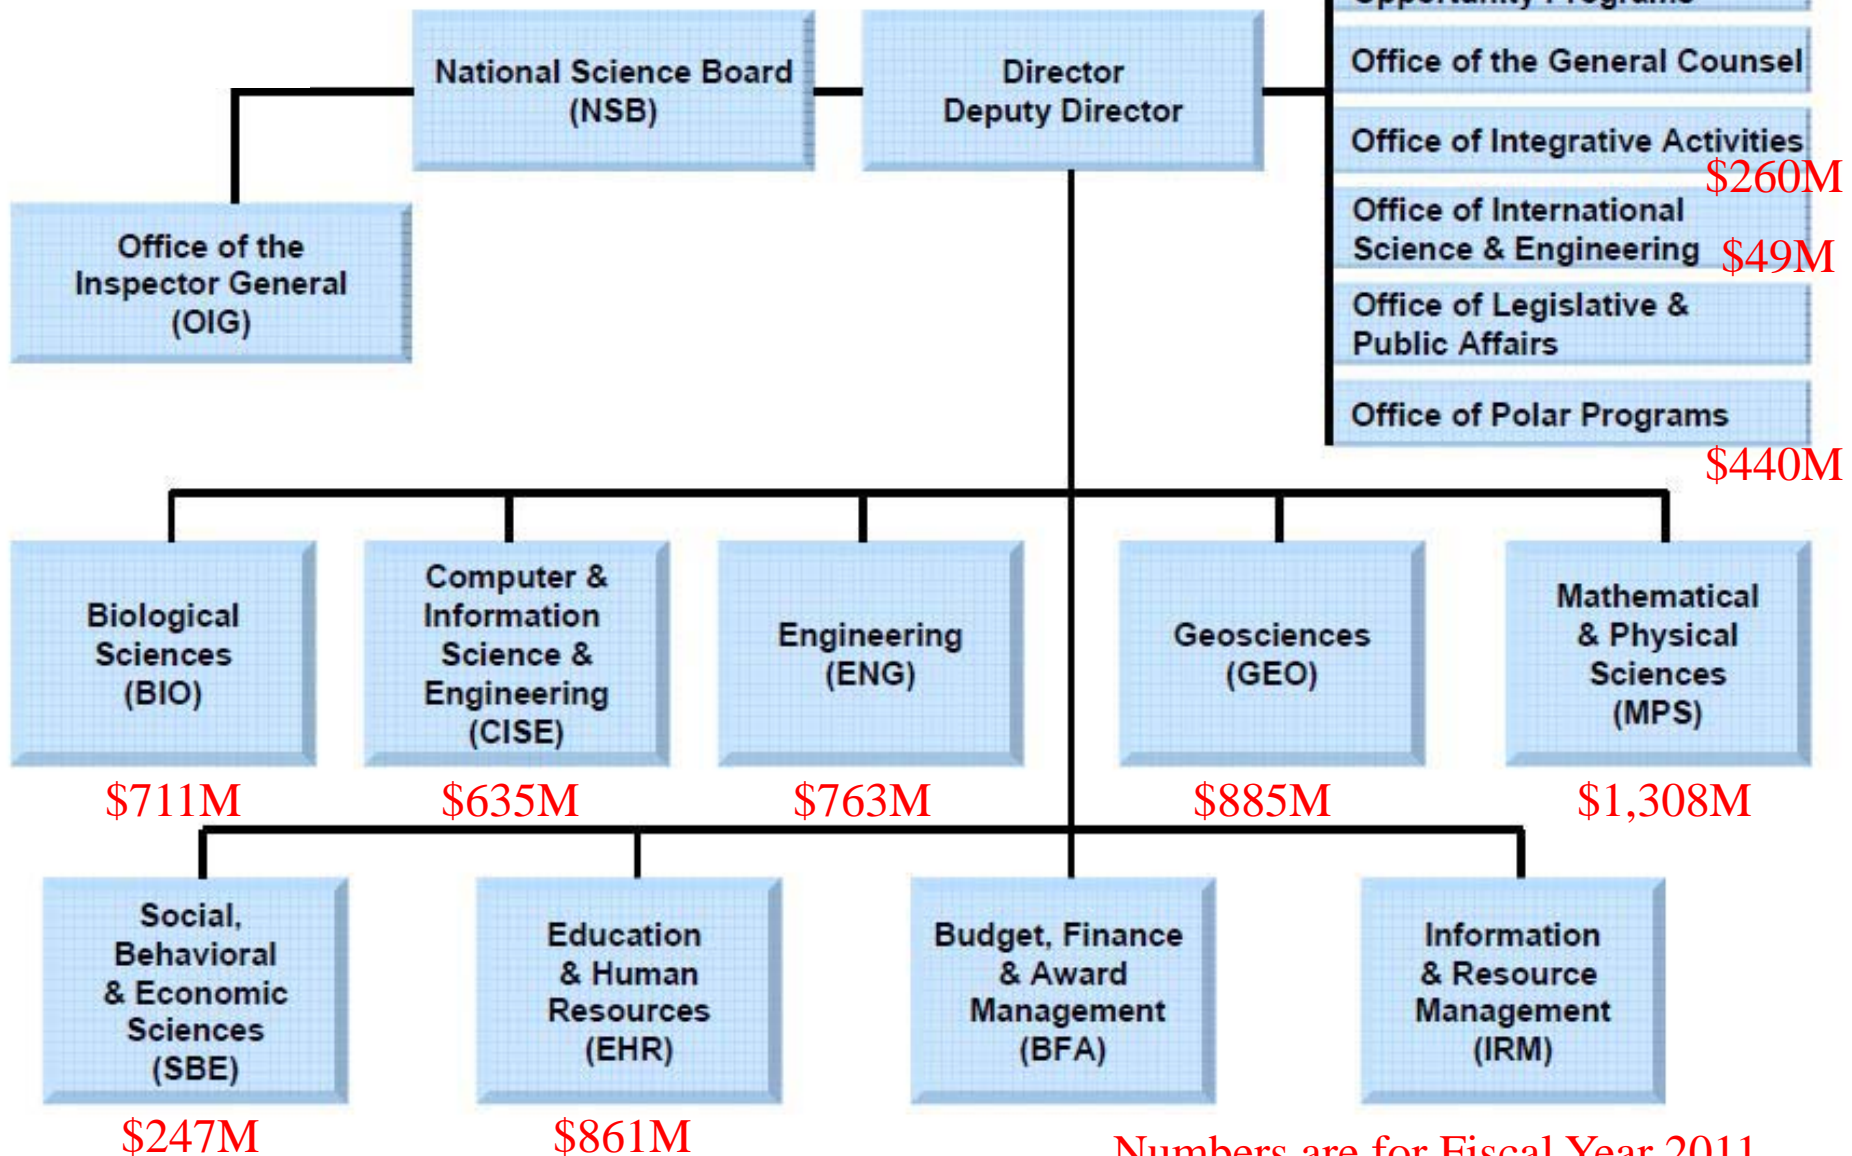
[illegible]

National Science Board (NSB)

Director Deputy Director

Office of the General Counsel

Office of Integrative Activities

$260M

Office of International Science & Engineering

$49M

Office of Legislative & Public Affairs

Office of Polar Programs

$440M

Office of the Inspector General (OIG)

Biological Sciences (BIO)

$711M

Computer & Information Science & Engineering (CISE)

$635M

Engineering (ENG)

$763M

Geosciences (GEO)

$885M

Mathematical & Physical Sciences (MPS)

$1,308M

Social, Behavioral & Economic Sciences (SBE)

$247M

Education & Human Resources (EHR)

$861M

Budget, Finance & Award Management (BFA)

Information & Resource Management (IRM)

Numbers are for Fiscal Year 2011